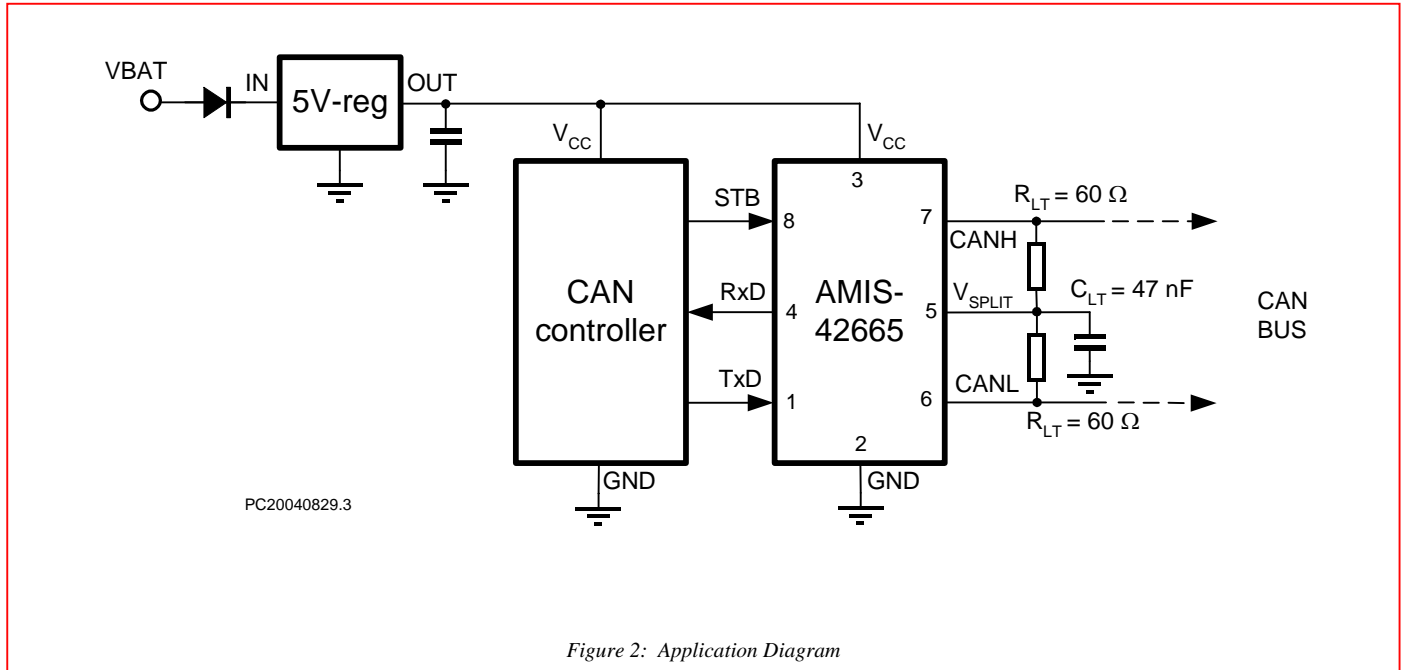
VBAT

IN

5V-reg

OUT

$V_{CC}$

$V_{CC}$

3

STB

8

7

$R_{LT} = 60\ \Omega$

CANH

CAN controller

RxD

4

AMIS-42665

5

$V_{SPLIT}$

$C_{LT} = 47$ nF

CAN BUS

TxD

1

6

CANL

$R_{LT} = 60\ \Omega$

2

GND

GND

PC20040829.3

Figure 2: Application Diagram